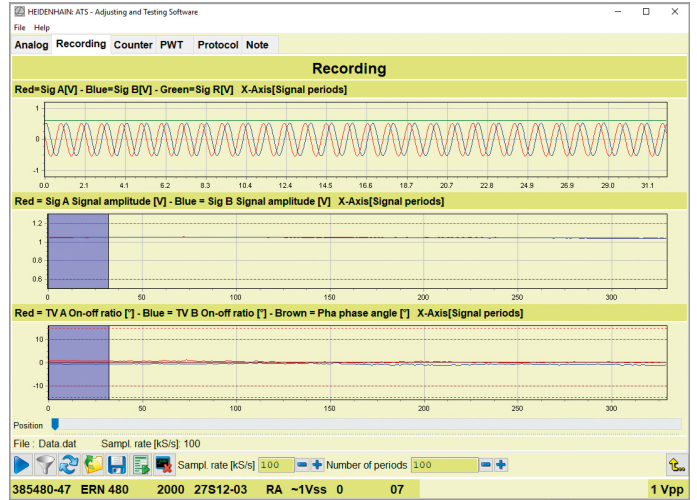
HEIDENHAIN: ATS - Adjusting and Testing Software

File Help

Analog Recording Counter PWT Protocol Note

Recording

Red=Sig A[V] - Blue=Sig B[V] - Green=Sig R[V] X-Axis[Signal periods]

1
0
-1

0.0 2.1 4.1 6.2 8.3 10.4 12.4 14.5 16.6 18.7 20.7 22.8 24.9 26.9 29.0 31.1

Red = Sig A Signal amplitude [V] - Blue = Sig B Signal amplitude [V] X-Axis[Signal periods]

1.2
1
0.8

0 50 100 150 200 250 300

Red = TV A On-off ratio [°] - Blue = TV B On-off ratio [°] - Brown = Pha phase angle [°] X-Axis[Signal periods]

10
0
-10

0 50 100 150 200 250 300

Position

File : Data.dat Sampl. rate [kS/s]: 100

Sampl. rate [kS/s] 100 Number of periods 100

385480-47 ERN 480 2000 27S12-03 RA ~1Vss 0 07 1 Vpp